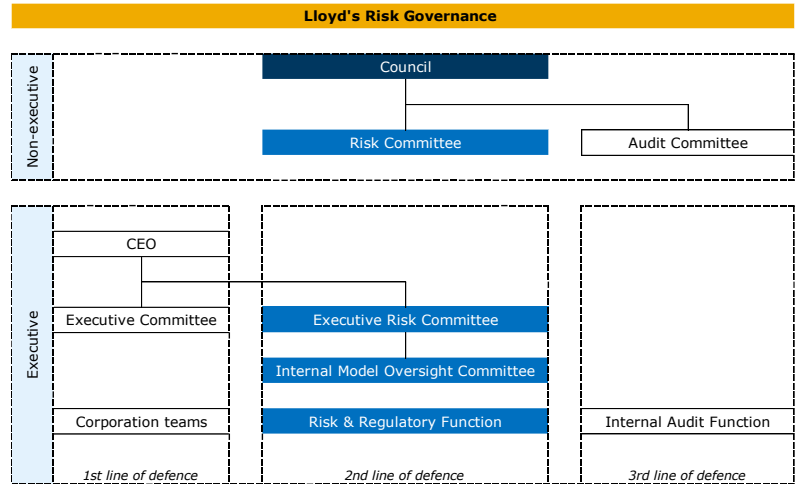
Lloyd's Risk Governance

Non-executive

Council

Risk Committee

Audit Committee

Executive

CEO

Executive Committee

Executive Risk Committee

Internal Model Oversight Committee

Corporation teams

Risk & Regulatory Function

Internal Audit Function

1st line of defence

2nd line of defence

3rd line of defence